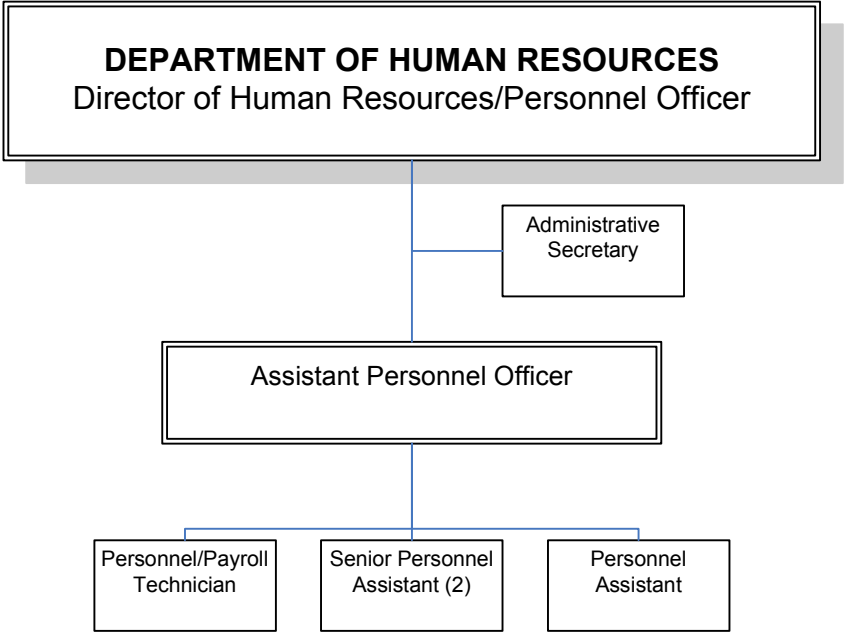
DEPARTMENT OF HUMAN RESOURCES
Director of Human Resources/Personnel Officer

Administrative Secretary

Assistant Personnel Officer

Personnel/Payroll Technician

Senior Personnel Assistant (2)

Personnel Assistant